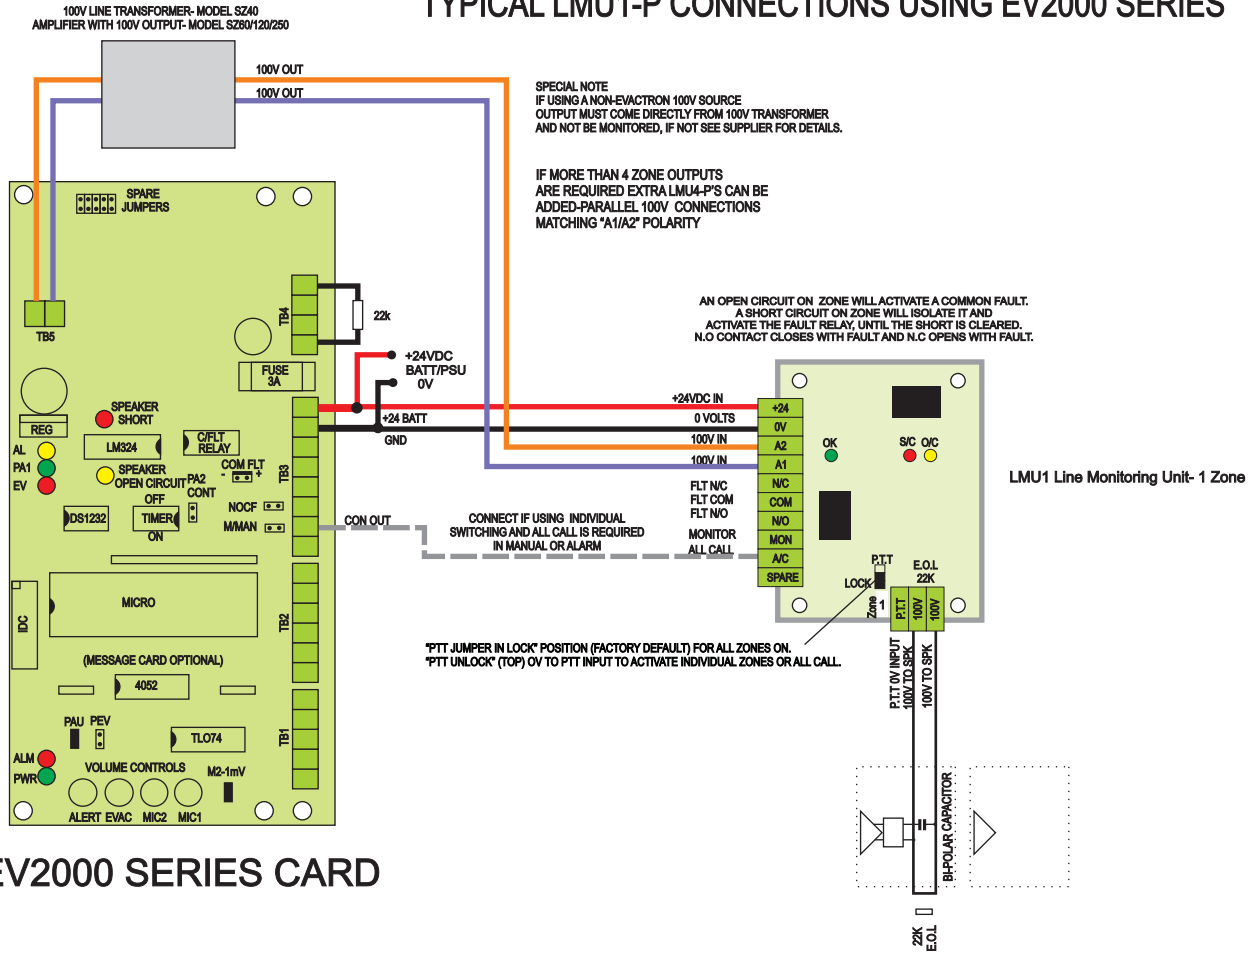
100V LINE TRANSFORMER- MODEL SZ40
AMPLIFIER WITH 100V OUTPUT- MODEL SZ60/120/250

TYPICAL LMU1-P CONNECTIONS USING EV2000 SERIES

100V OUT
100V OUT

SPECIAL NOTE
IF USING A NON-EVACTRON 100V SOURCE
OUTPUT MUST COME DIRECTLY FROM 100V TRANSFORMER
AND NOT BE MONITORED, IF NOT SEE SUPPLIER FOR DETAILS.

IF MORE THAN 4 ZONE OUTPUTS
ARE REQUIRED EXTRA LMU4-P'S CAN BE
ADDED-PARALLEL 100V CONNECTIONS
MATCHING "A1/A2" POLARITY

SPARE
JUMPERS

TB5

TB4

22k

FUSE
3A

+24VDC
BATT/PSU
0V

AN OPEN CIRCUIT ON ZONE WILL ACTIVATE A COMMON FAULT.
A SHORT CIRCUIT ON ZONE WILL ISOLATE IT AND
ACTIVATE THE FAULT RELAY, UNTIL THE SHORT IS CLEARED.
N.O CONTACT CLOSES WITH FAULT AND N.C OPENS WITH FAULT.

REG
SPEAKER
SHORT
LM324
C/FLT
RELAY
AL
PA1
EV
SPEAKER
OPEN CIRCUIT
PA2
CONT
COM FLT
- +
OFF
DS1232
TIMER
ON
NOCF
M/MAN
TB3

+24 BATT
GND

+24VDC IN
0 VOLTS
100V IN
100V IN

+24
0V
A2
A1
N/C
COM
N/O
MON
A/C
SPARE

OK
S/C O/C

LMU1 Line Monitoring Unit- 1 Zone

FLT N/C
FLT COM
FLT N/O
MONITOR
ALL CALL

CON OUT

CONNECT IF USING INDIVIDUAL
SWITCHING AND ALL CALL IS REQUIRED
IN MANUAL OR ALARM

P.T.T
LOCK
E.O.L
22K
Zone
1
P.T.T
100V
100V

IDC
MICRO
TB2

(MESSAGE CARD OPTIONAL)
4052

"PTT JUMPER IN LOCK" POSITION (FACTORY DEFAULT) FOR ALL ZONES ON.
"PTT UNLOCK" (TOP) 0V TO PTT INPUT TO ACTIVATE INDIVIDUAL ZONES OR ALL CALL.

P.T.T 0V INPUT
100V TO SPK
100V TO SPK

PAU PEV
TLO74
TB1
ALM
PWR
VOLUME CONTROLS
M2-1mV
ALERT EVAC MIC2 MIC1

BI-POLAR CAPACITOR

EV2000 SERIES CARD

22K
E.O.L